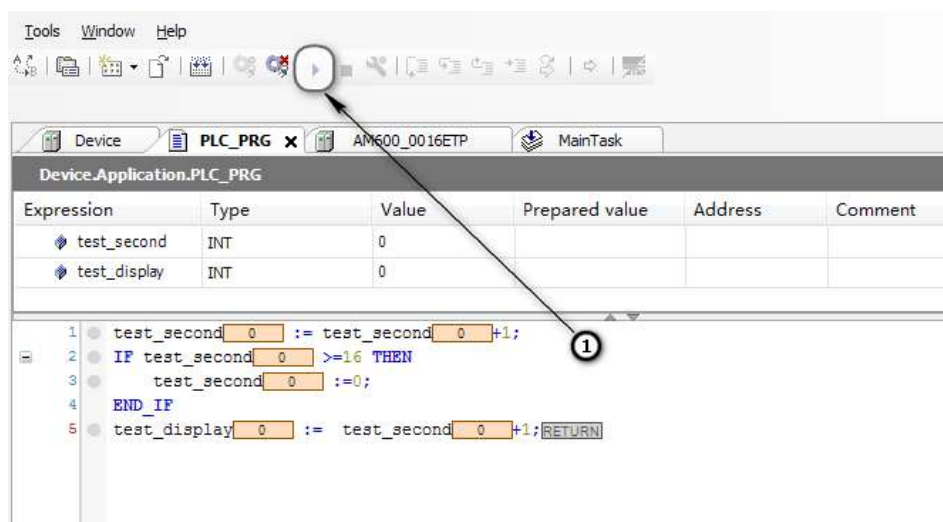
Tools Window Help

Device PLC_PRG AM600_0016ETP MainTask

Device.Application.PLC_PRG

| Expression | Type | Value | Prepared value | Address | Comment |
|---|---|---|---|---|---|
| test_second | INT | 0 | | | |
| test_display | INT | 0 | | | |

1 test_second 0 := test_second 0 +1;
2 IF test_second 0 >=16 THEN
3 test_second 0 :=0;
4 END_IF
5 test_display 0 := test_second 0 +1; RETURN

①